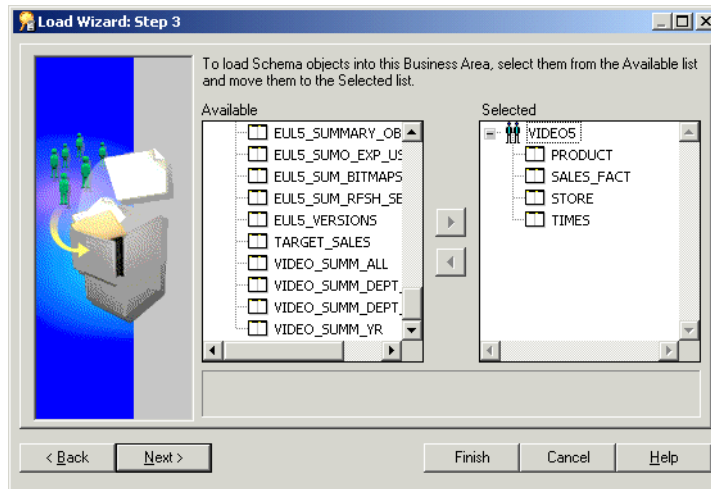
Load Wizard: Step 3

To load Schema objects into this Business Area, select them from the Available list and move them to the Selected list.

Available

EUL5_SUMMARY_OB
EUL5_SUMO_EXP_US
EUL5_SUM_BITMAPS
EUL5_SUM_RFSH_SE
EUL5_VERSIONS
TARGET_SALES
VIDEO_SUMM_ALL
VIDEO_SUMM_DEPT_
VIDEO_SUMM_DEPT_
VIDEO_SUMM_YR

Selected

VIDEO5
PRODUCT
SALES_FACT
STORE
TIMES

< Back
Next >
Finish
Cancel
Help